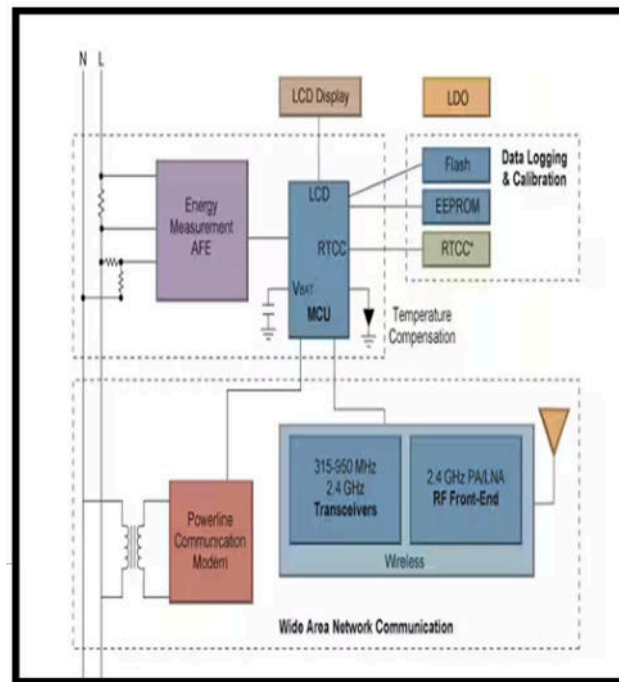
N L

LCD Display

LDO

Energy Measurement AFE

LCD

RTCC

$V_{BAT}$

MCU

Flash

EEPROM

RTCC*

Data Logging & Calibration

Temperature Compensation

Powerline Communication Modem

315-950 MHz 2.4 GHz Transceivers

2.4 GHz PA/LNA RF Front-End

Wireless

Wide Area Network Communication